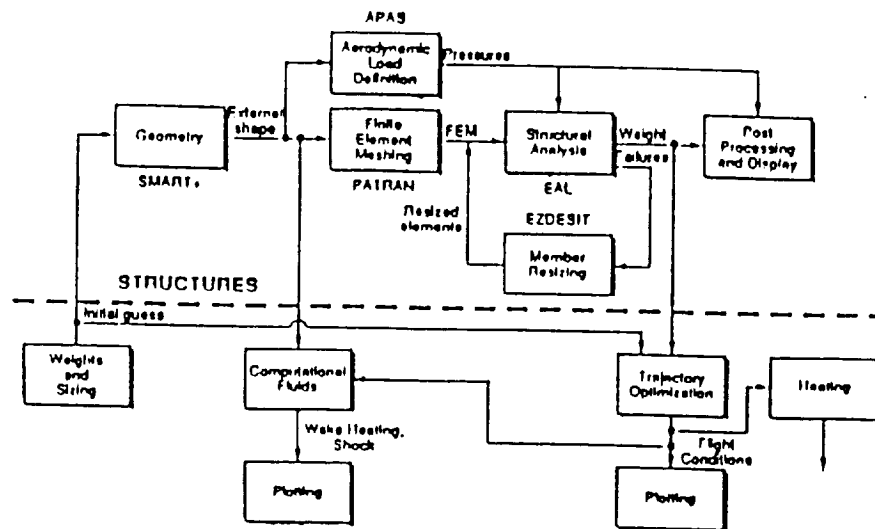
APAS

Aerodynamic Load Definition

Pressures

Geometry

SMART+

External shape

Finite Element Meshing

PATRAN

FEM

Structural Analysis

EAL

Weight

Failures

Post Processing and Display

Resized elements

EZDESIT

Member Resizing

STRUCTURES

Initial guess

Weights and Sizing

Computational Fluids

Wake Heating, Shock

Plotting

Trajectory Optimization

Heating

Flight Conditions

Plotting